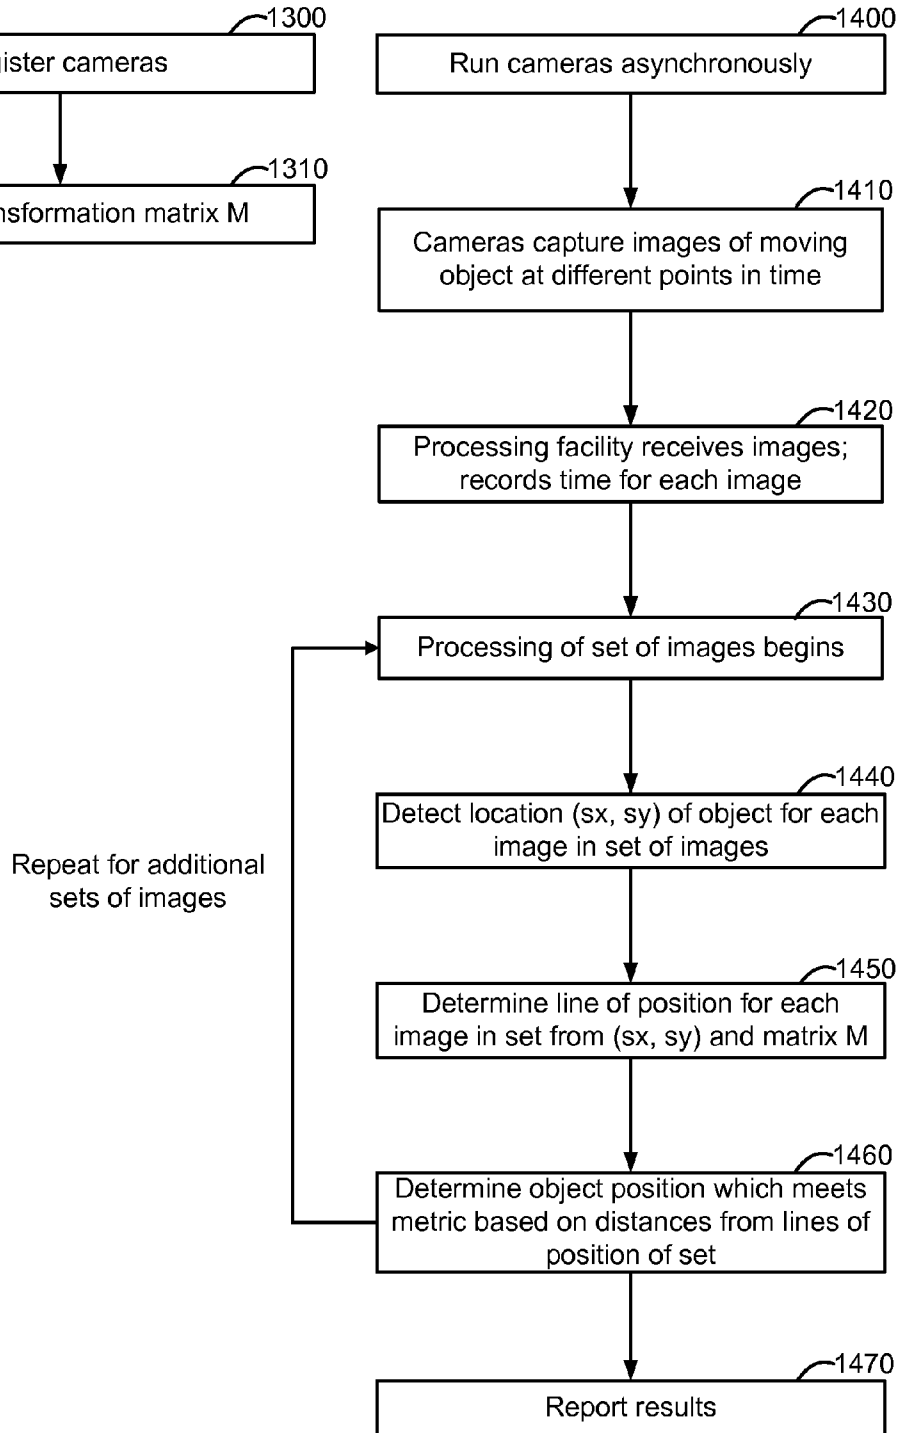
1300
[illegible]ister cameras

1310
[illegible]nsformation matrix M

1400
Run cameras asynchronously

1410
Cameras capture images of moving object at different points in time

1420
Processing facility receives images; records time for each image

1430
Processing of set of images begins

1440
Detect location (sx, sy) of object for each image in set of images

Repeat for additional sets of images

1450
Determine line of position for each image in set from (sx, sy) and matrix M

1460
Determine object position which meets metric based on distances from lines of position of set

1470
Report results